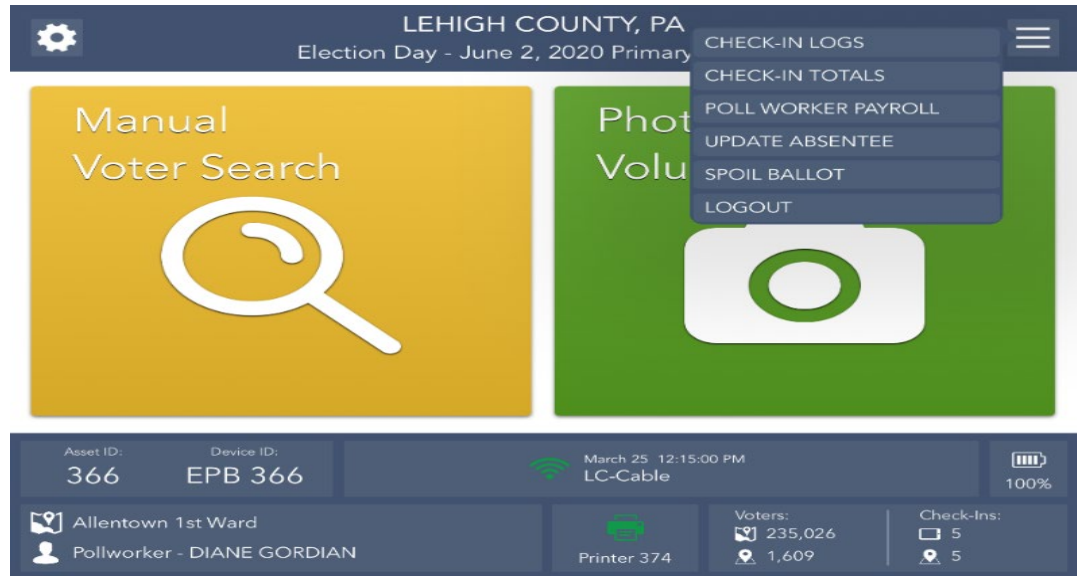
LEHIGH COUNTY, PA
Election Day - June 2, 2020 Primary

CHECK-IN LOGS
CHECK-IN TOTALS
POLL WORKER PAYROLL
UPDATE ABSENTEE
SPOIL BALLOT
LOGOUT

Manual
Voter Search

Phot
Volu

Asset ID:
366

Device ID:
EPB 366

March 25 12:15:00 PM
LC-Cable

100%

Allentown 1st Ward
Pollworker - DIANE GORDIAN

Printer 374

Voters:
235,026
1,609

Check-Ins:
5
5